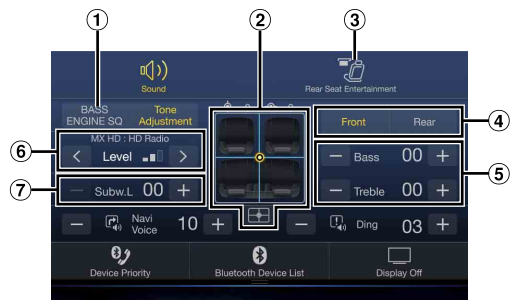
①
②
③
Sound
Rear Seat Entertainment
BASS ENGINE SQ
Tone Adjustment
Front
Rear
④
⑥
MX HD : HD Radio
<
Level
>
—
Bass
00
+
⑤
—
Treble
00
+
⑦
—
Subw.L
00
+
—
Navi Voice
10
+
—
Ding
03
+
Device Priority
Bluetooth Device List
Display Off